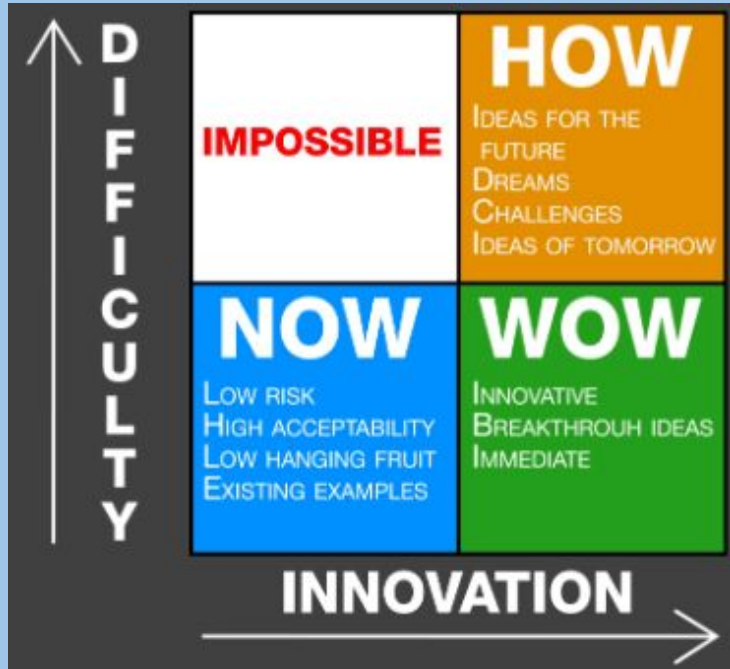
DIFFICULTY

IMPOSSIBLE

HOW
Ideas for the future
Dreams
Challenges
Ideas of tomorrow

NOW
Low risk
High acceptability
Low hanging fruit
Existing examples

WOW
Innovative
Breakthrouh ideas
Immediate

INNOVATION